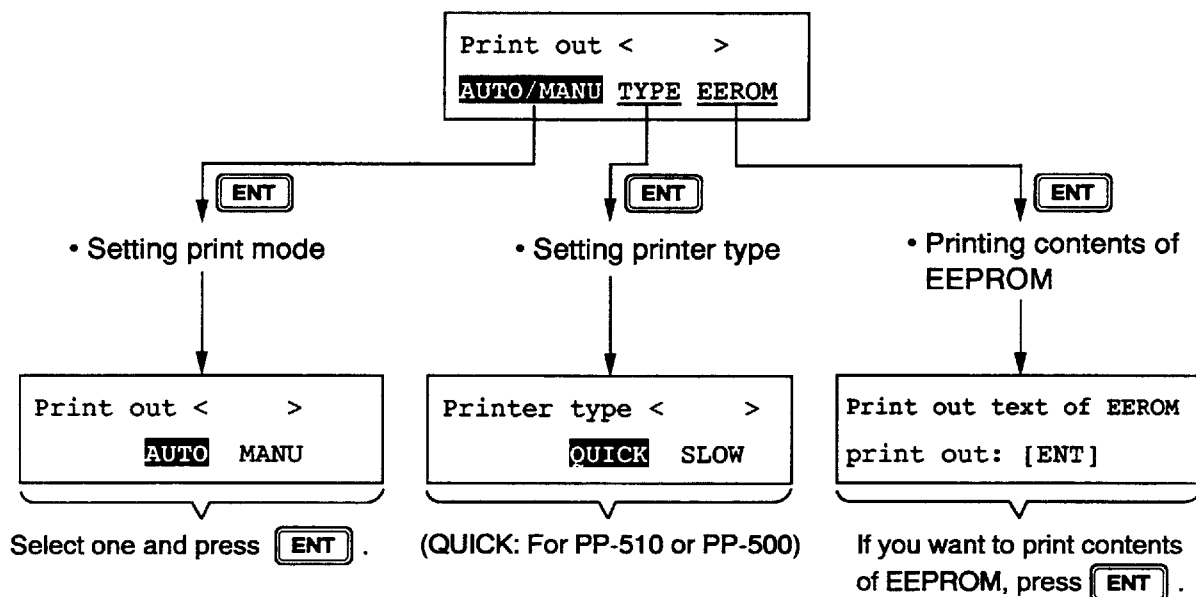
Print out <     >
AUTO/MANU TYPE EEROM

ENT

• Setting print mode

Print out <     >
AUTO MANU

Select one and press ENT .

ENT

• Setting printer type

Printer type <     >
QUICK SLOW

(QUICK: For PP-510 or PP-500)

ENT

• Printing contents of EEPROM

Print out text of EEROM
print out: [ENT]

If you want to print contents of EEPROM, press ENT .